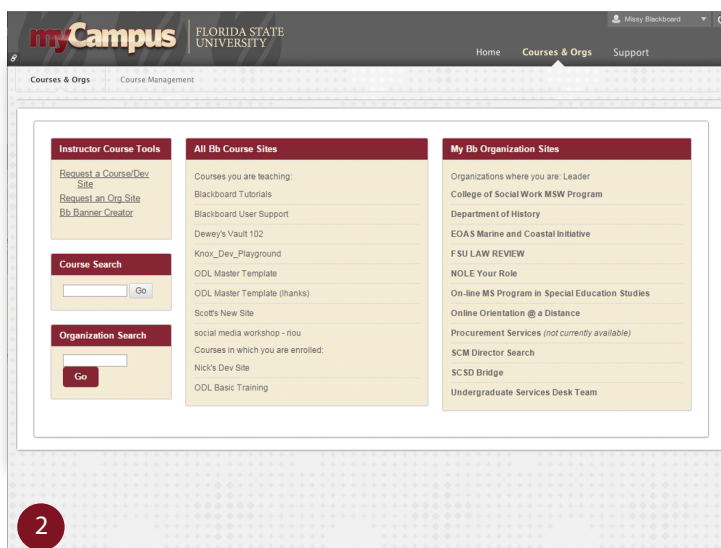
myCampus FLORIDA STATE UNIVERSITY

Missy Blackboard

Home Courses & Orgs Support

Courses & Orgs Course Management

Instructor Course Tools

Request a Course/Dev Site
Request an Org Site
Bb Banner Creator

Course Search

Go

Organization Search

Go

All Bb Course Sites

Courses you are teaching:
Blackboard Tutorials
Blackboard User Support
Dewey's Vault 102
Knox_Dev_Playground
ODL Master Template
ODL Master Template (lhanks)
Scott's New Site
social media workshop - riou
Courses in which you are enrolled:
Nick's Dev Site
ODL Basic Training

My Bb Organization Sites

Organizations where you are: Leader
College of Social Work MSW Program
Department of History
EOAS Marine and Coastal Initiative
F SU LAW REVIEW
NOLE Your Role
On-line MS Program in Special Education Studies
Online Orientation @ a Distance
Procurement Services (not currently available)
SCM Director Search
SCSD Bridge
Undergraduate Services Desk Team

2